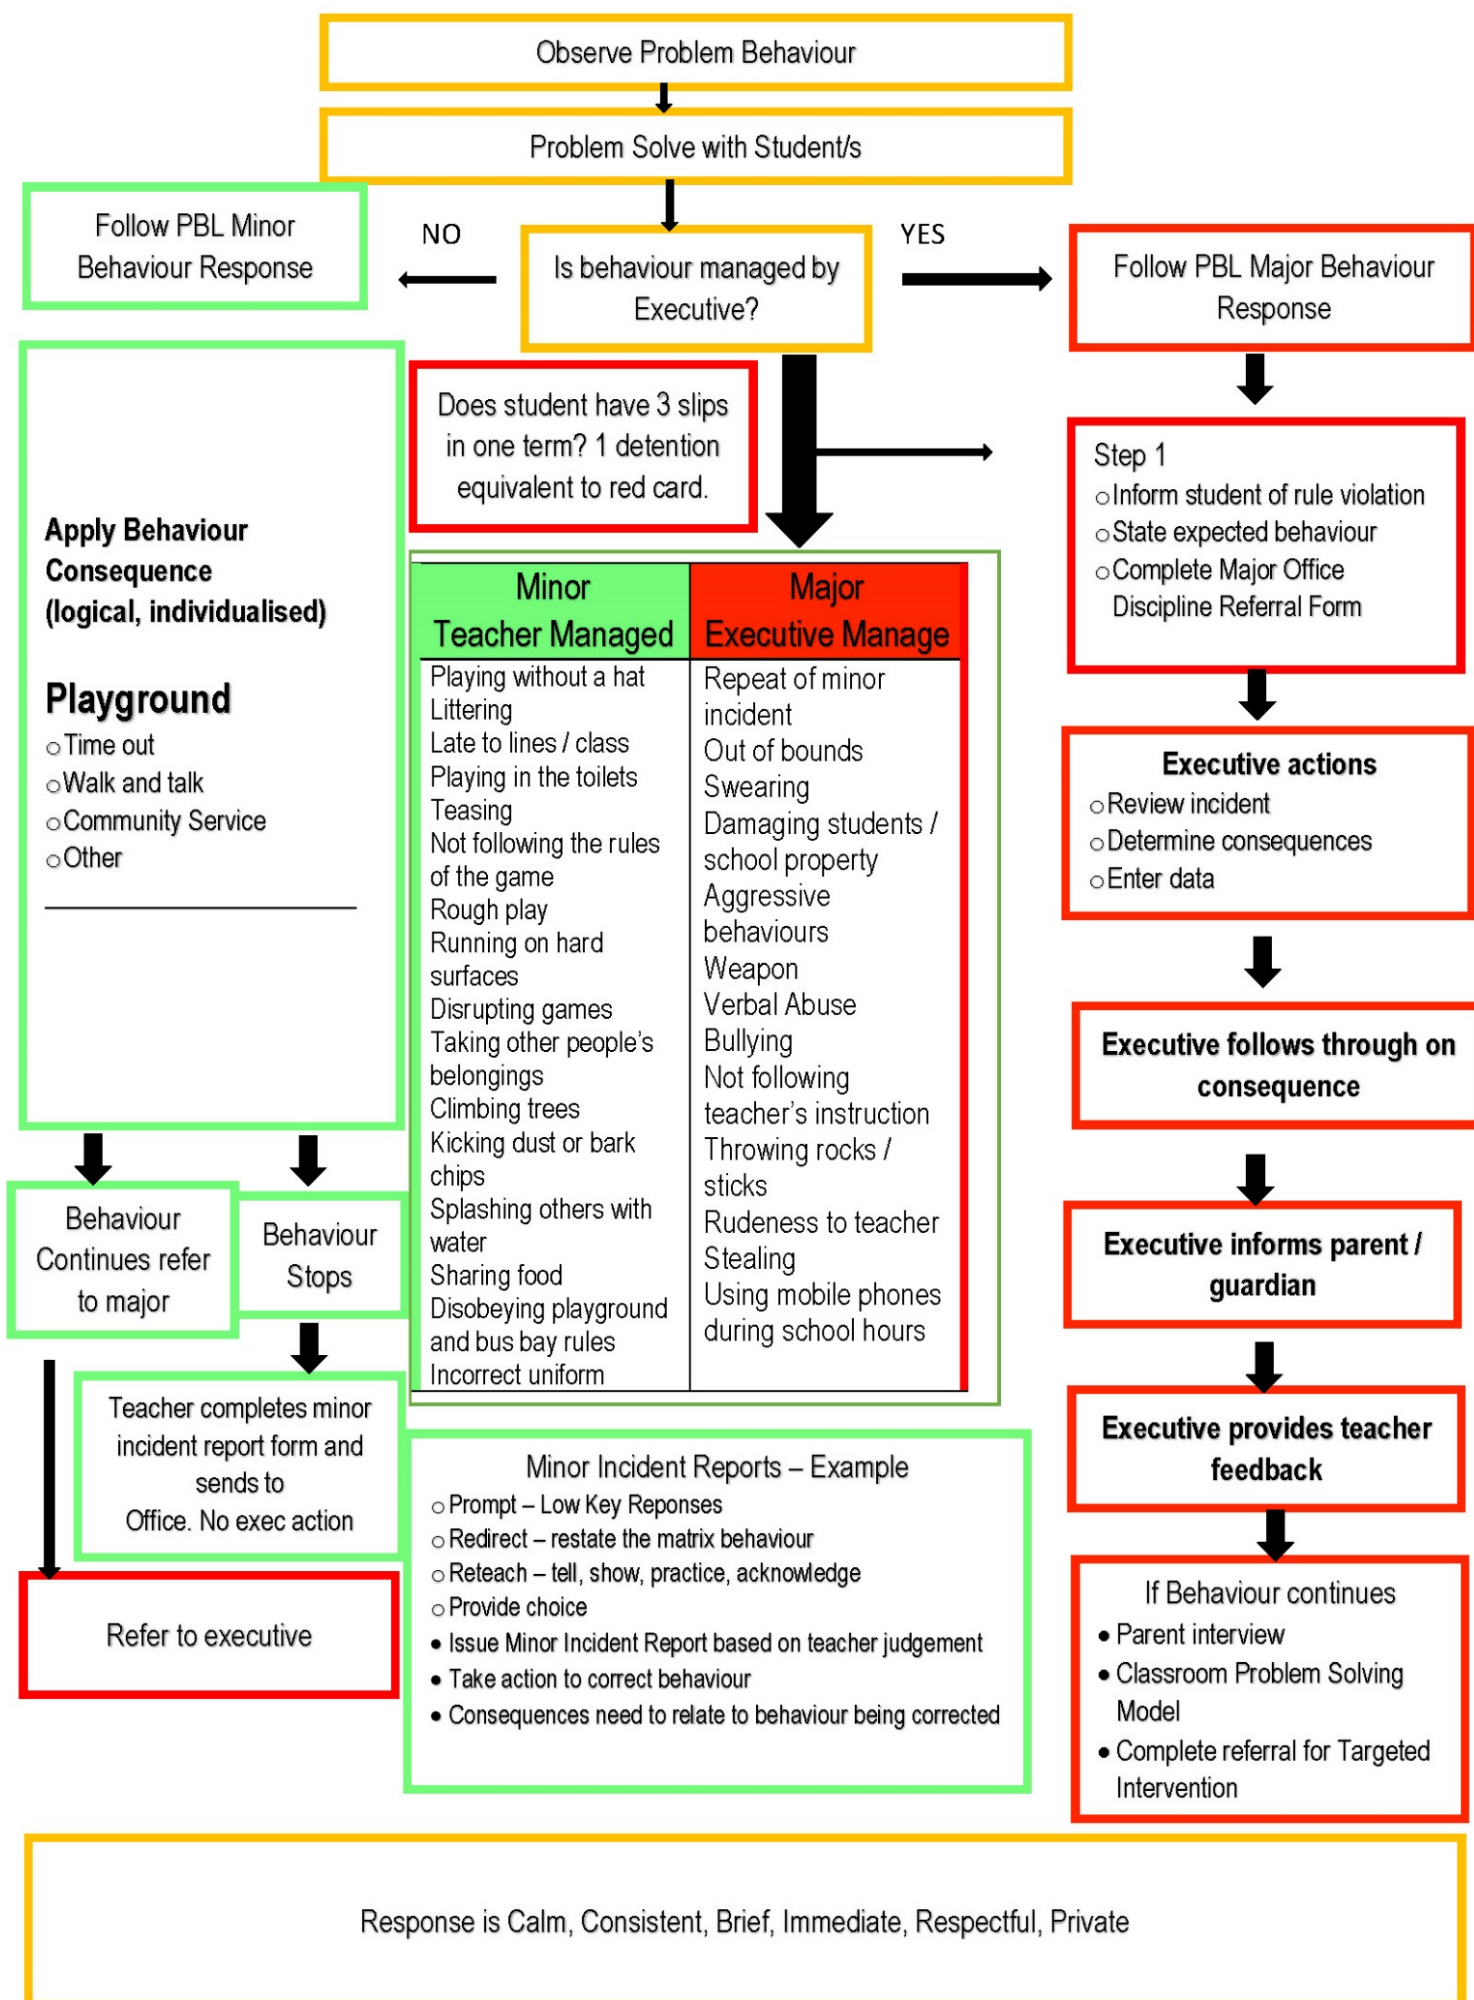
Observe Problem Behaviour

Problem Solve with Student/s

Follow PBL Minor Behaviour Response

NO

Is behaviour managed by Executive?

YES

Follow PBL Major Behaviour Response

Does student have 3 slips in one term? 1 detention equivalent to red card.

Step 1
○ Inform student of rule violation
○ State expected behaviour
○ Complete Major Office Discipline Referral Form

Apply Behaviour Consequence (logical, individualised)

Playground
○ Time out
○ Walk and talk
○ Community Service
○ Other

| Minor Teacher Managed | Major Executive Manage |
|---|---|
| Playing without a hat<br>Littering<br>Late to lines / class<br>Playing in the toilets<br>Teasing<br>Not following the rules of the game<br>Rough play<br>Running on hard surfaces<br>Disrupting games<br>Taking other people's belongings<br>Climbing trees<br>Kicking dust or bark chips<br>Splashing others with water<br>Sharing food<br>Disobeying playground and bus bay rules<br>Incorrect uniform | Repeat of minor incident<br>Out of bounds<br>Swearing<br>Damaging students / school property<br>Aggressive behaviours<br>Weapon<br>Verbal Abuse<br>Bullying<br>Not following teacher's instruction<br>Throwing rocks / sticks<br>Rudeness to teacher<br>Stealing<br>Using mobile phones during school hours |

Executive actions
○ Review incident
○ Determine consequences
○ Enter data

Executive follows through on consequence

Executive informs parent / guardian

Executive provides teacher feedback

If Behaviour continues
• Parent interview
• Classroom Problem Solving Model
• Complete referral for Targeted Intervention

Behaviour Continues refer to major

Behaviour Stops

Teacher completes minor incident report form and sends to Office. No exec action

Refer to executive

Minor Incident Reports – Example
○ Prompt – Low Key Reponses
○ Redirect – restate the matrix behaviour
○ Reteach – tell, show, practice, acknowledge
○ Provide choice
• Issue Minor Incident Report based on teacher judgement
• Take action to correct behaviour
• Consequences need to relate to behaviour being corrected

Response is Calm, Consistent, Brief, Immediate, Respectful, Private